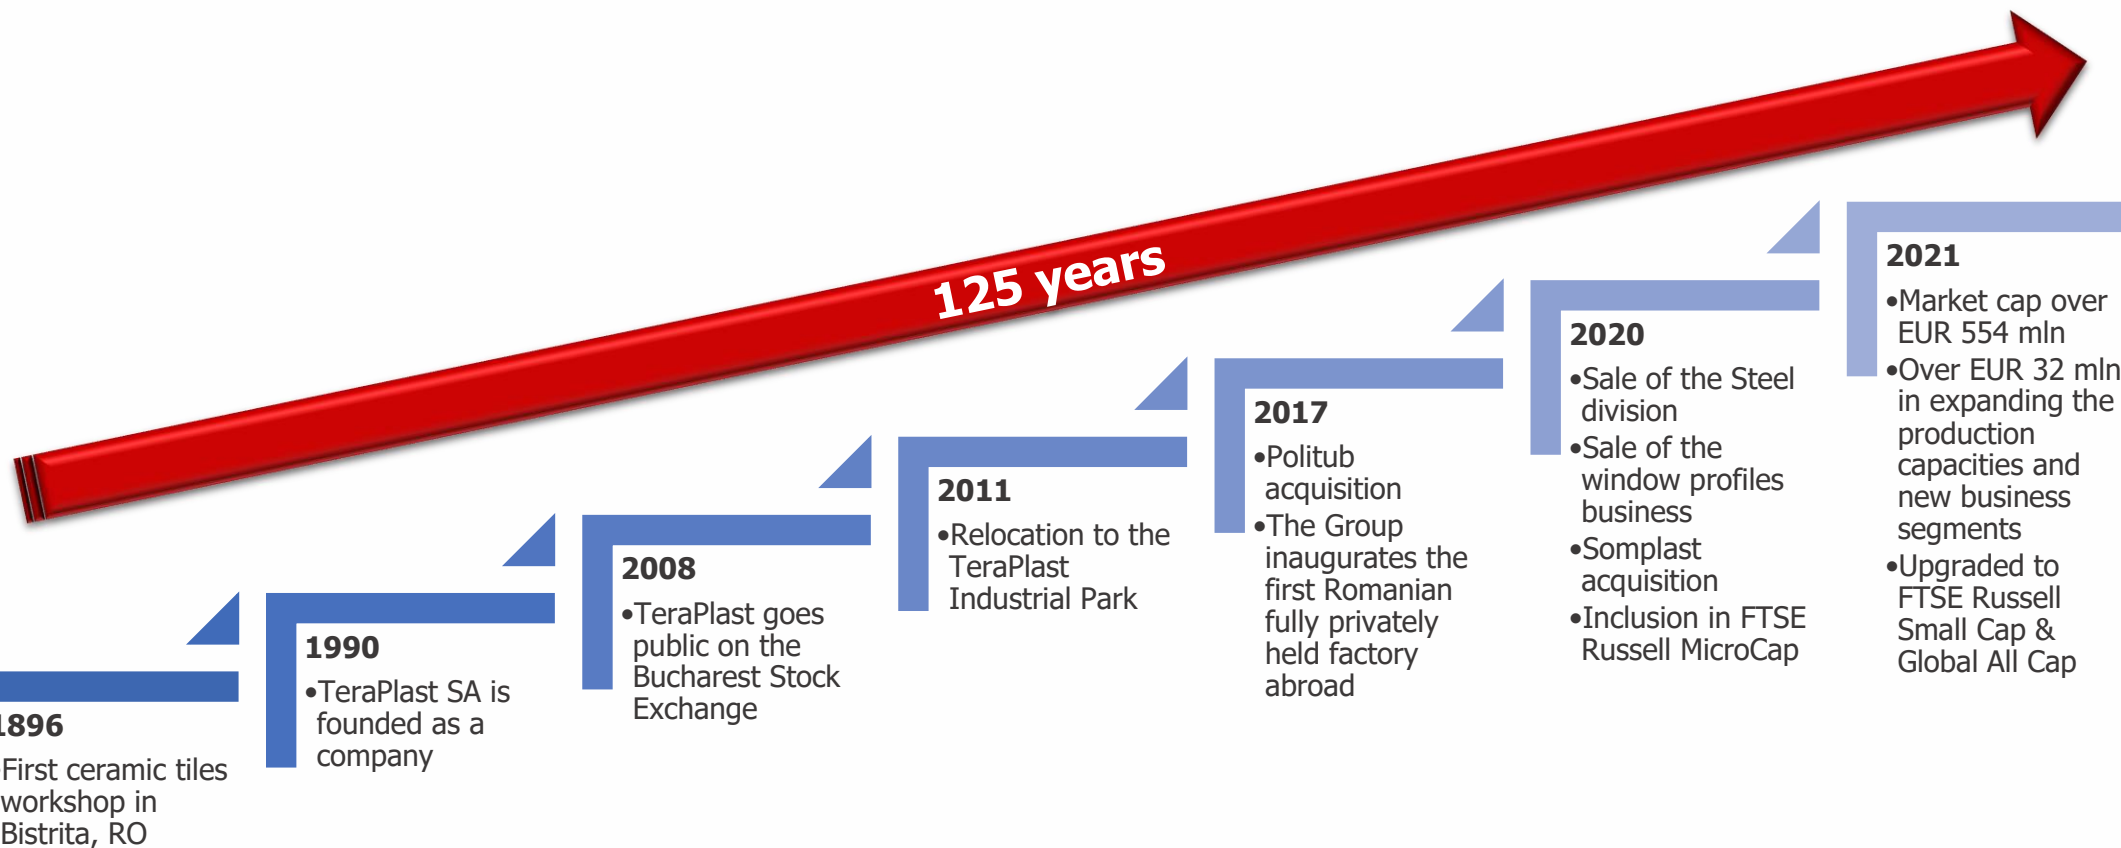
125 years

1896
First ceramic tiles workshop in Bistrita, RO

1990
•TeraPlast SA is founded as a company

2008
•TeraPlast goes public on the Bucharest Stock Exchange

2011
•Relocation to the TeraPlast Industrial Park

2017
•Politub acquisition
•The Group inaugurates the first Romanian fully privately held factory abroad

2020
•Sale of the Steel division
•Sale of the window profiles business
•Somplast acquisition
•Inclusion in FTSE Russell MicroCap

2021
•Market cap over EUR 554 mln
•Over EUR 32 mln in expanding the production capacities and new business segments
•Upgraded to FTSE Russell Small Cap & Global All Cap